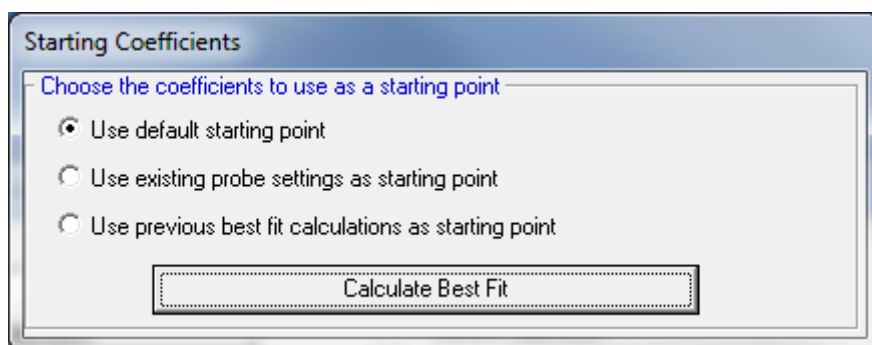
Starting Coefficients

Choose the coefficients to use as a starting point

Use default starting point

Use existing probe settings as starting point

Use previous best fit calculations as starting point

Calculate Best Fit